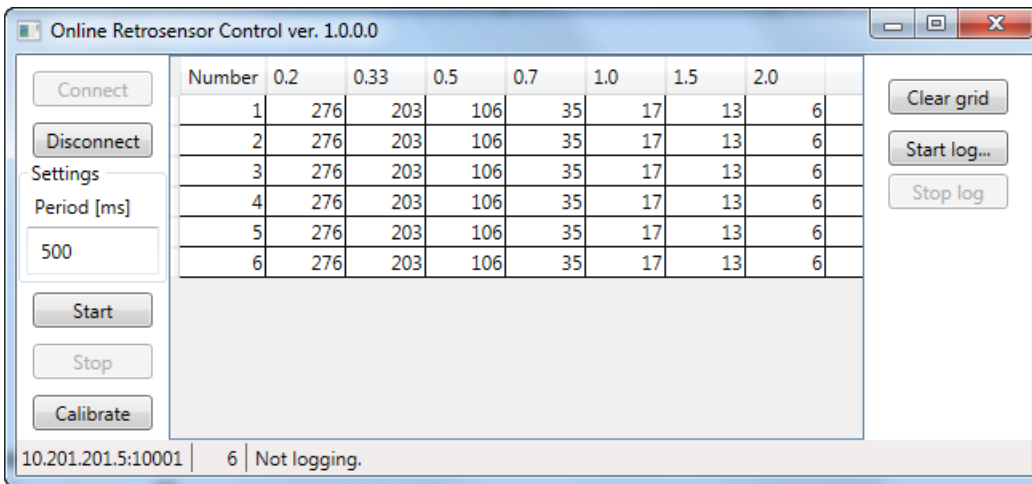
Online Retrosensor Control ver. 1.0.0.0

Connect

Disconnect

Settings

Period [ms]

500

Start

Stop

Calibrate

| Number | 0.2 | 0.33 | 0.5 | 0.7 | 1.0 | 1.5 | 2.0 |
|---|---|---|---|---|---|---|---|
| 1 | 276 | 203 | 106 | 35 | 17 | 13 | 6 |
| 2 | 276 | 203 | 106 | 35 | 17 | 13 | 6 |
| 3 | 276 | 203 | 106 | 35 | 17 | 13 | 6 |
| 4 | 276 | 203 | 106 | 35 | 17 | 13 | 6 |
| 5 | 276 | 203 | 106 | 35 | 17 | 13 | 6 |
| 6 | 276 | 203 | 106 | 35 | 17 | 13 | 6 |

Clear grid

Start log...

Stop log

10.201.201.5:10001 | 6 | Not logging.